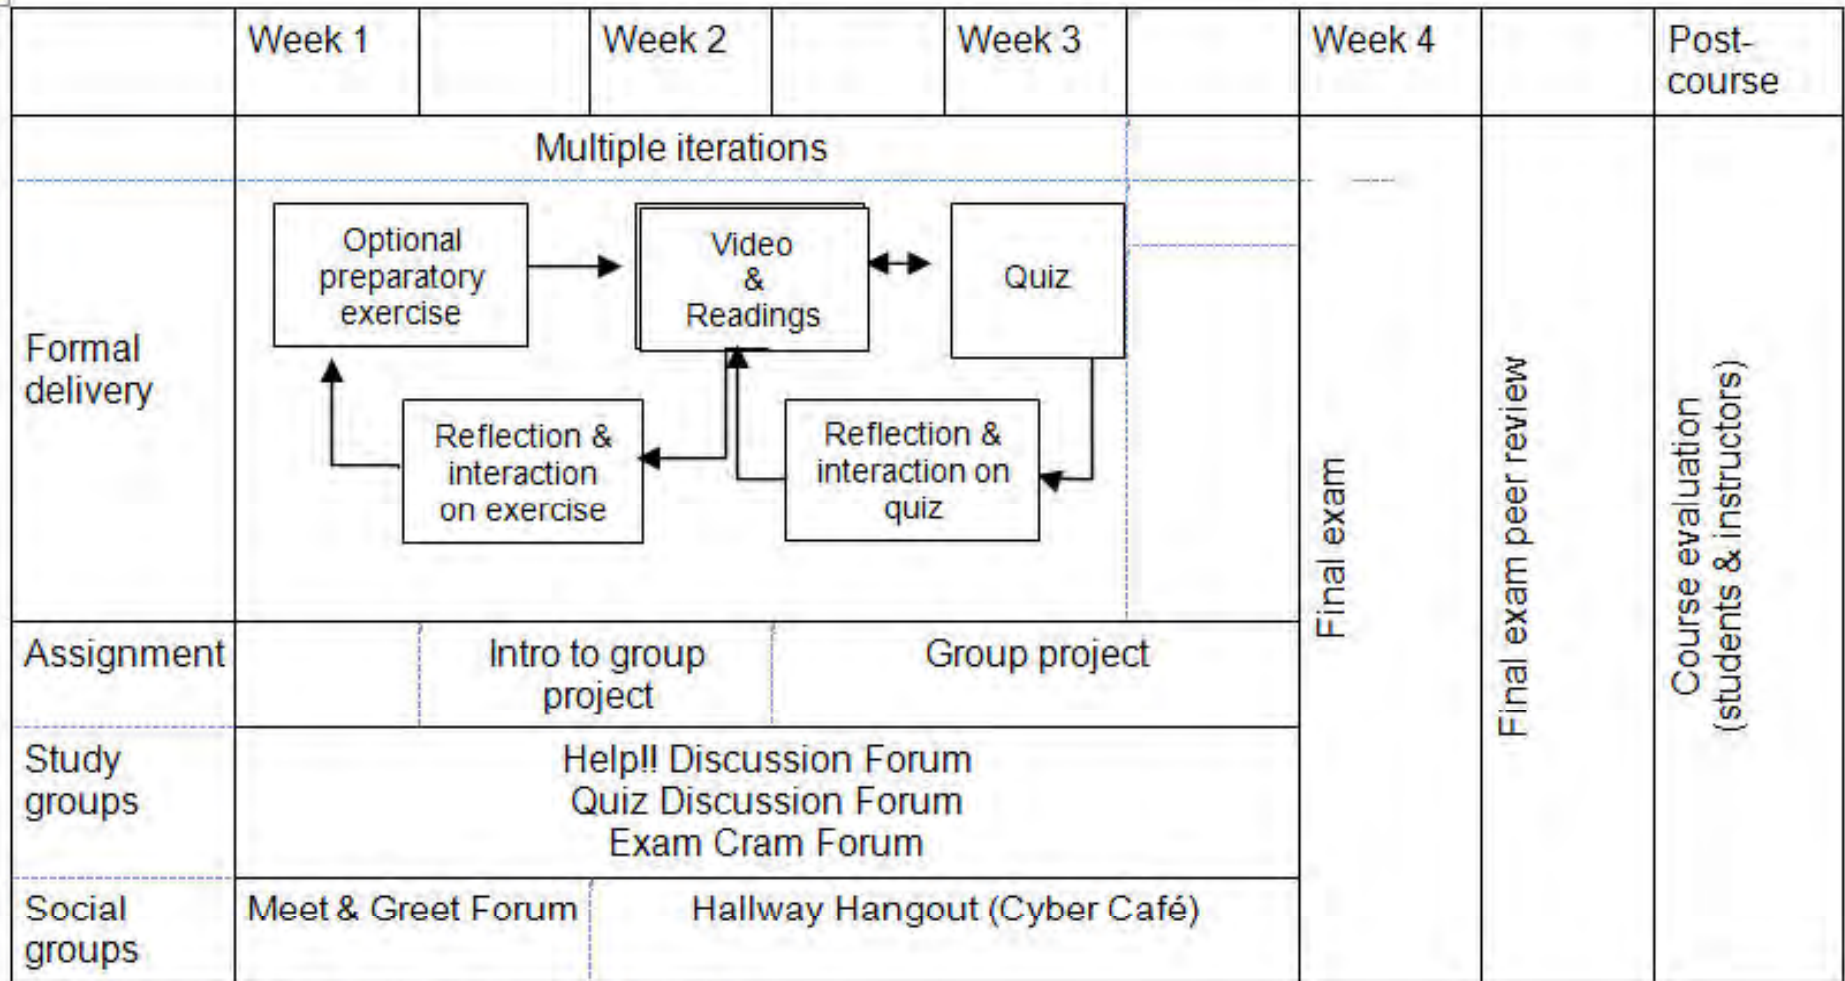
| | Week 1 | | Week 2 | | Week 3 | | Week 4 | | Post-course |
|---|---|---|---|---|---|---|---|---|---|
| | Multiple iterations | | | | | | | | |
| Formal delivery | Optional preparatory exercise | | Video & Readings | | Quiz | | Final exam | Final exam peer review | Course evaluation (students & instructors) |
| | Reflection & interaction on exercise | | | | Reflection & interaction on quiz | | | | |
| Assignment | | Intro to group project | | Group project | | | | | |
| Study groups | Help!! Discussion Forum<br>Quiz Discussion Forum<br>Exam Cram Forum | | | | | | | | |
| Social groups | Meet & Greet Forum | | Hallway Hangout (Cyber Café) | | | | | | |